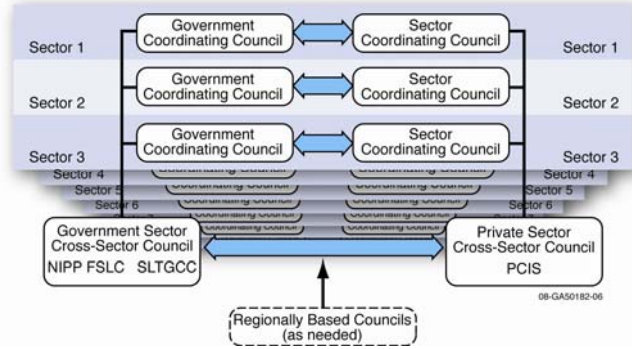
Sector 1
Government Coordinating Council
Sector Coordinating Council
Sector 1

Sector 2
Government Coordinating Council
Sector Coordinating Council
Sector 2

Sector 3
Government Coordinating Council
Sector Coordinating Council
Sector 3

Sector 4
Coordinating Council
Coordinating Council
Sector 4

Sector 5
Coordinating Council
Coordinating Council
Sector 5

Sector 6
Coordinating Council
Coordinating Council
Sector 6

Coordinating Council
Coordinating Council

Government Sector Cross-Sector Council
NIPP FSLC SLTGCC

Private Sector Cross-Sector Council
PCIS

08-GA50182-06

Regionally Based Councils (as needed)